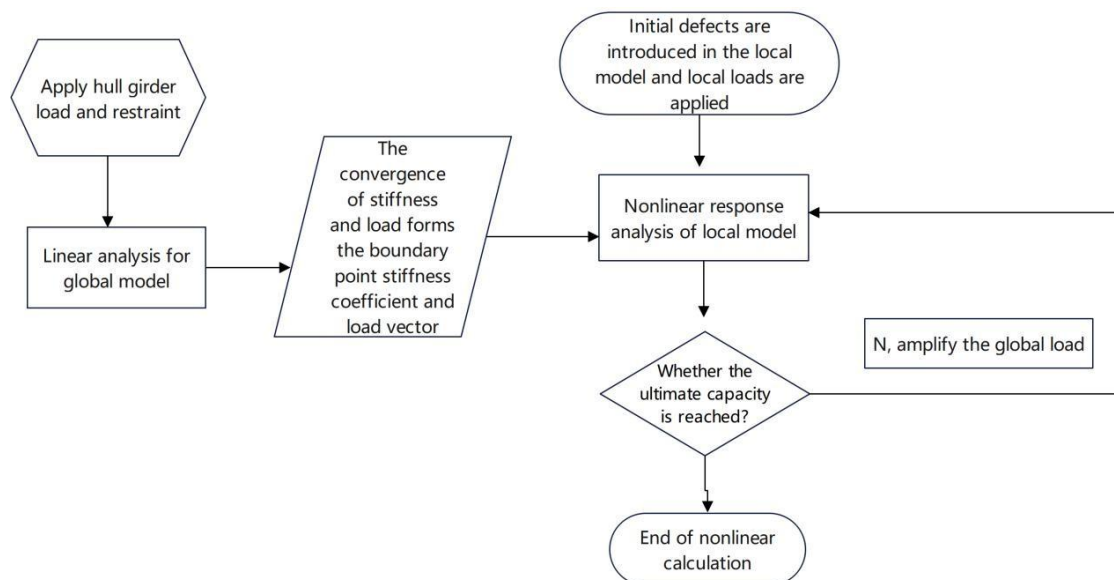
Apply hull girder load and restraint

Linear analysis for global model

The convergence of stiffness and load forms the boundary point stiffness coefficient and load vector

Initial defects are introduced in the local model and local loads are applied

Nonlinear response analysis of local model

N, amplify the global load

Whether the ultimate capacity is reached?

End of nonlinear calculation